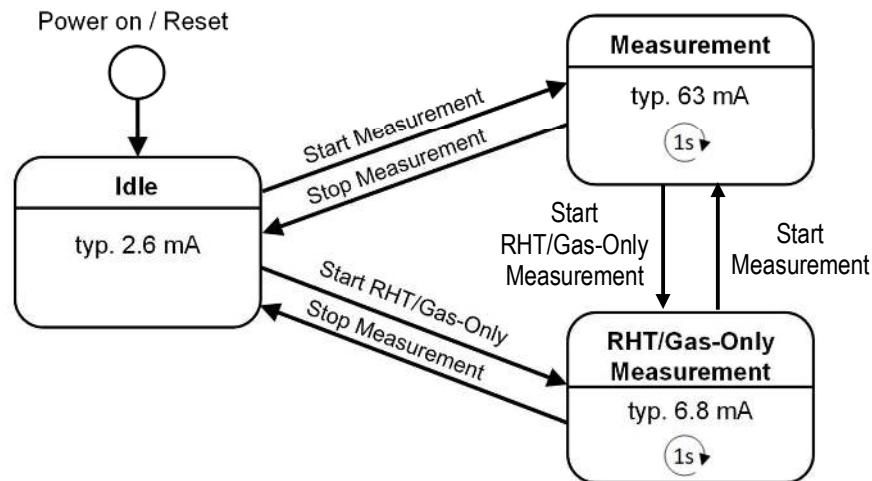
Power on / Reset

Idle

typ. 2.6 mA

Start Measurement

Stop Measurement

Measurement

typ. 63 mA

1s

Start RHT/Gas-Only Measurement

Start Measurement

Start RHT/Gas-Only

Stop Measurement

RHT/Gas-Only Measurement

typ. 6.8 mA

1s